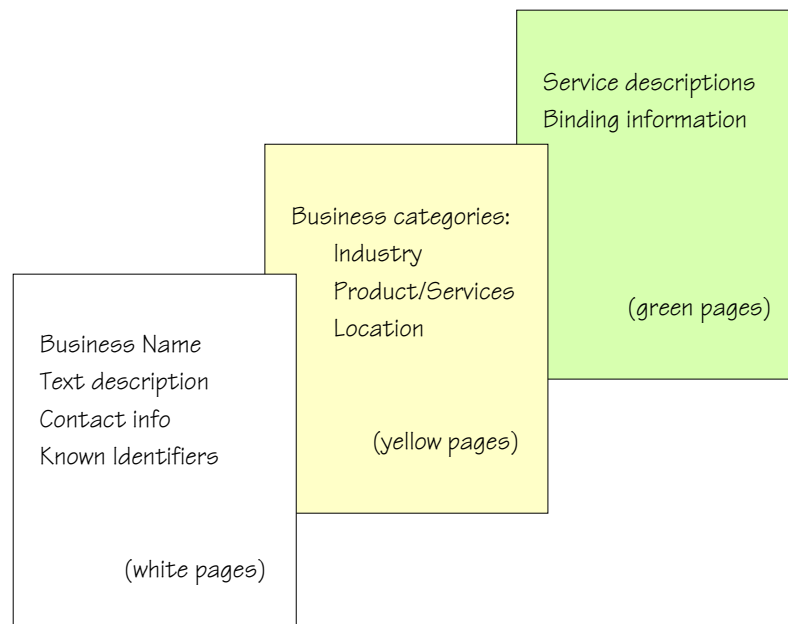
Business Name
Text description
Contact info
Known Identifiers

(white pages)

Business categories:
Industry
Product/Services
Location

(yellow pages)

Service descriptions
Binding information

(green pages)